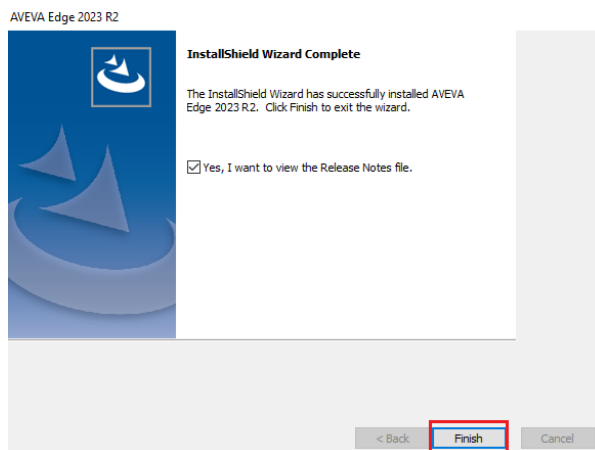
AVEVA Edge 2023 R2

InstallShield Wizard Complete

The InstallShield Wizard has successfully installed AVEVA Edge 2023 R2. Click Finish to exit the wizard.

Yes, I want to view the Release Notes file.

< Back

Finish

Cancel